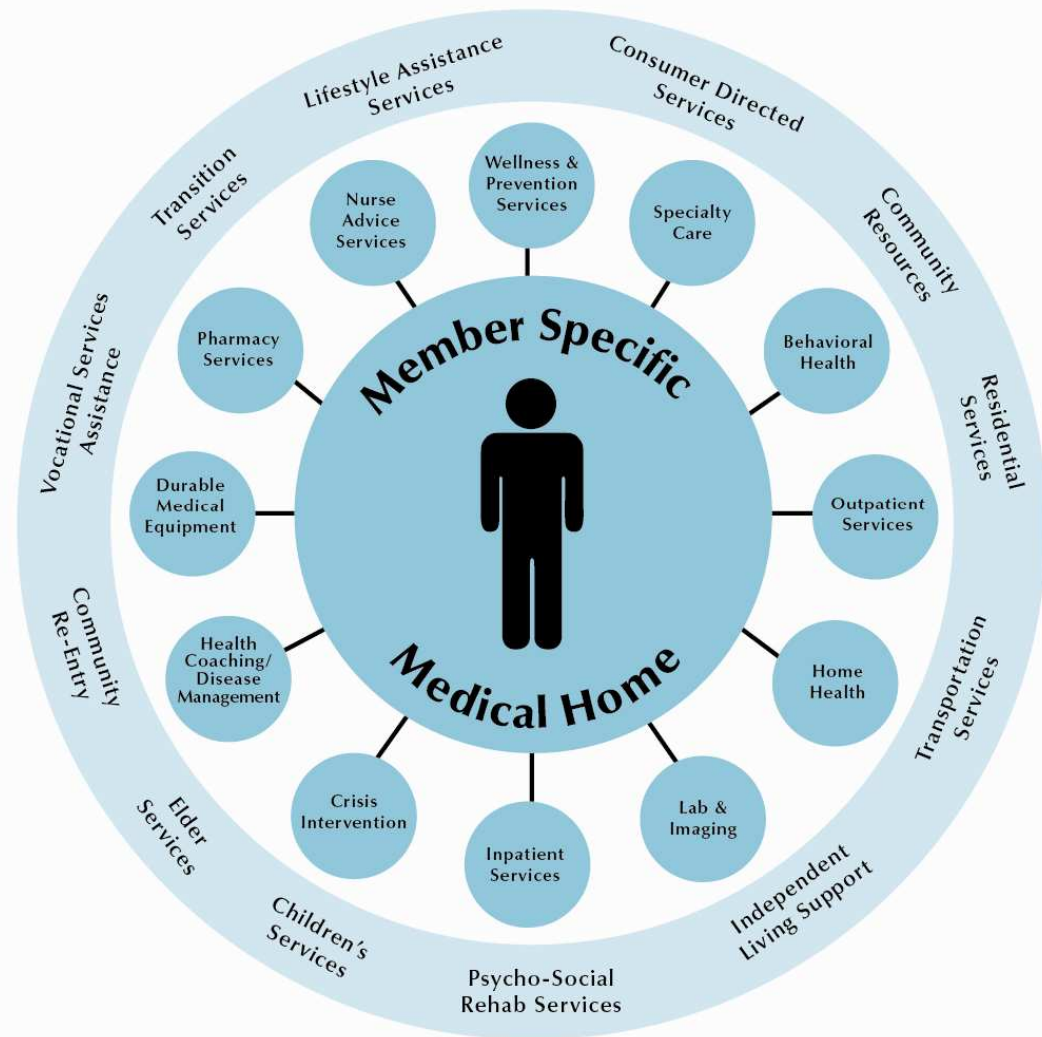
Lifestyle Assistance Services

Consumer Directed Services

Community Resources

Residential Services

Transportation Services

Independent Living Support

Psycho-Social Rehab Services

Children's Services

Elder Services

Community Re-Entry

Vocational Services Assistance

Transition Services

Wellness & Prevention Services

Specialty Care

Behavioral Health

Outpatient Services

Home Health

Lab & Imaging

Inpatient Services

Crisis Intervention

Health Coaching/ Disease Management

Durable Medical Equipment

Pharmacy Services

Nurse Advice Services

Member Specific

Medical Home